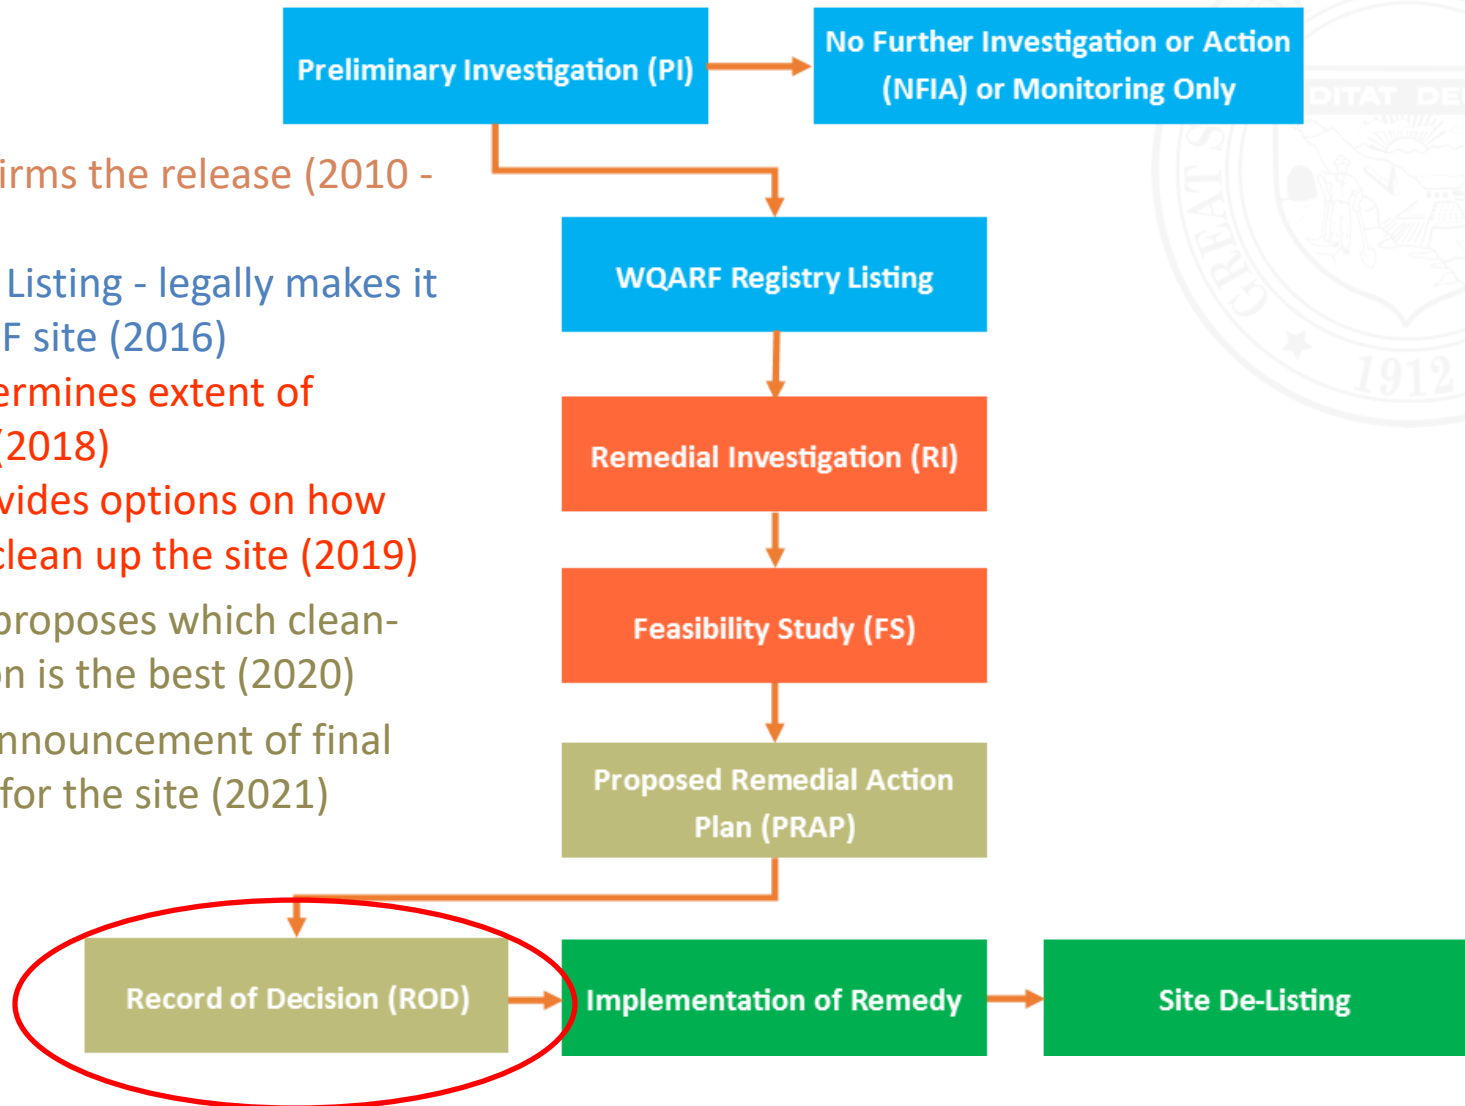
irms the release (2010 -

Listing - legally makes it F site (2016)

ermines extent of (2018)

vides options on how clean up the site (2019)

proposes which clean-n is the best (2020)

nnouncement of final for the site (2021)

Preliminary Investigation (PI)

No Further Investigation or Action (NFIA) or Monitoring Only

WQARF Registry Listing

Remedial Investigation (RI)

Feasibility Study (FS)

Proposed Remedial Action Plan (PRAP)

Record of Decision (ROD)

Implementation of Remedy

Site De-Listing

GREAT S

DITAT DE

1912